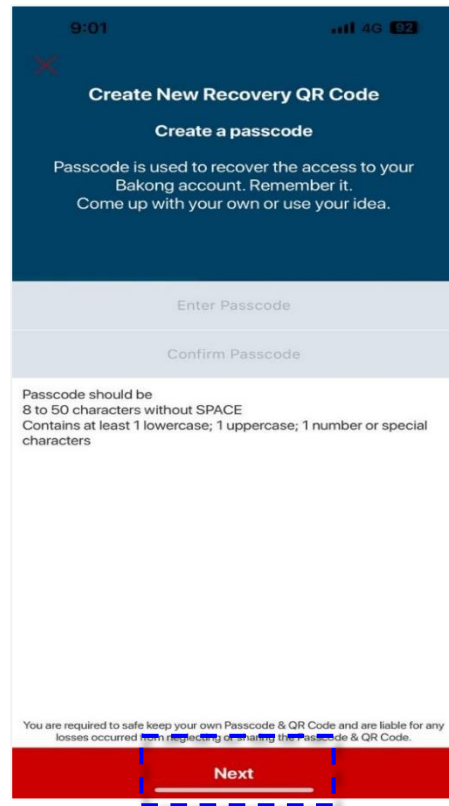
9:01

4G 92

Create New Recovery QR Code

Create a passcode

Passcode is used to recover the access to your Bakong account. Remember it. Come up with your own or use your idea.

Enter Passcode

Confirm Passcode

Passcode should be
8 to 50 characters without SPACE
Contains at least 1 lowercase; 1 uppercase; 1 number or special characters

You are required to safe keep your own Passcode & QR Code and are liable for any losses occurred from neglecting or sharing the Passcode & QR Code.

Next